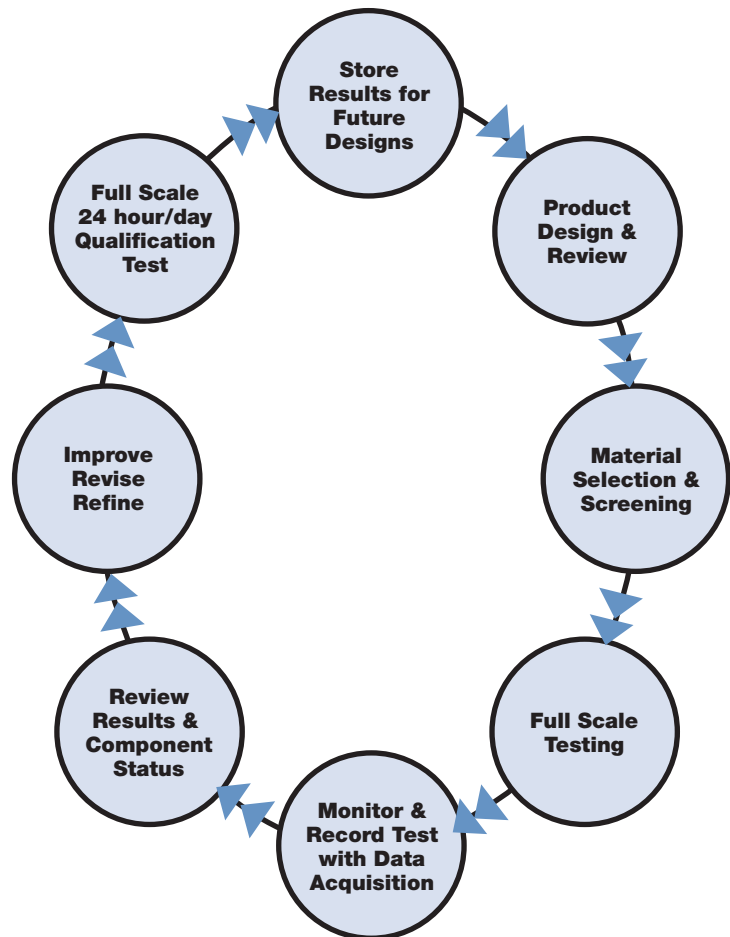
Store Results for Future Designs

Product Design & Review

Material Selection & Screening

Full Scale Testing

Monitor & Record Test with Data Acquisition

Review Results & Component Status

Improve Revise Refine

Full Scale 24 hour/day Qualification Test